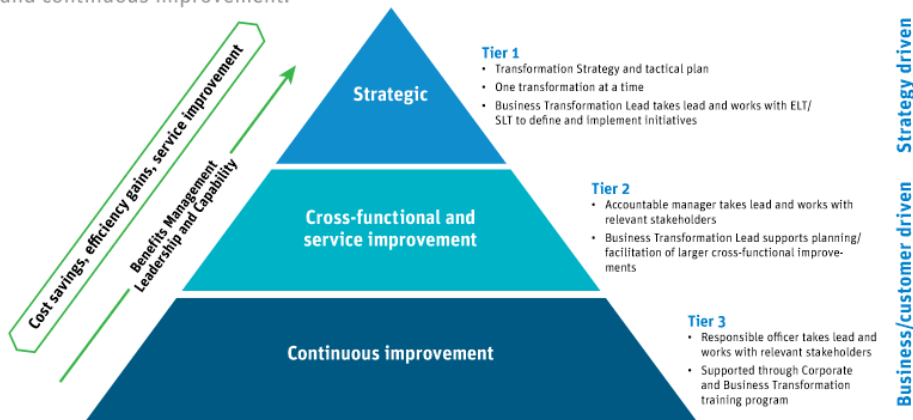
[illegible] and continuous improvement.

Cost savings, efficiency gains, service improvement

Benefits Management Leadership and Capability

Strategic

Tier 1
• Transformation Strategy and tactical plan
• One transformation at a time
• Business Transformation Lead takes lead and works with ELT/ SLT to define and implement initiatives

Strategy driven

Cross-functional and service improvement

Tier 2
• Accountable manager takes lead and works with relevant stakeholders
• Business Transformation Lead supports planning/ facilitation of larger cross-functional improvements

Continuous improvement

Tier 3
• Responsible officer takes lead and works with relevant stakeholders
• Supported through Corporate and Business Transformation training program

Business/customer driven